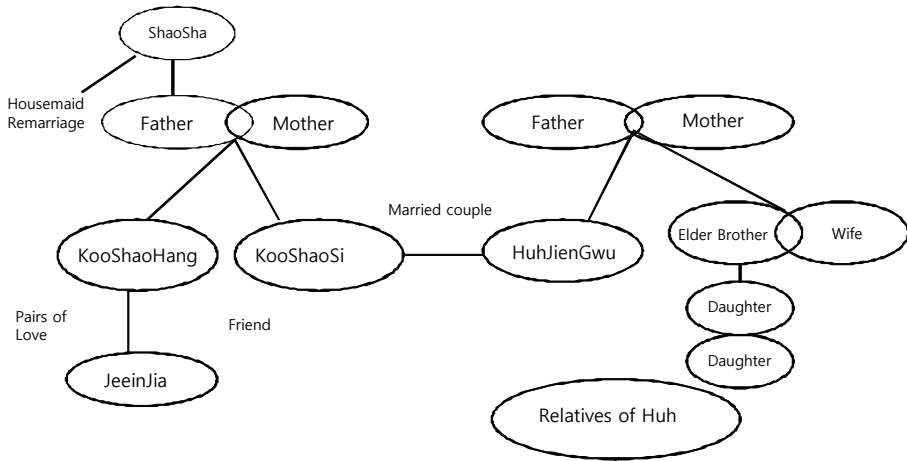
ShaoSha

Housemaid
Remarriage

Father

Mother

Father

Mother

Married couple

KooShaoHang

KooShaoSi

HuhJienGwu

Elder Brother

Wife

Pairs of
Love

Friend

Daughter

Daughter

JeeinJia

Relatives of Huh